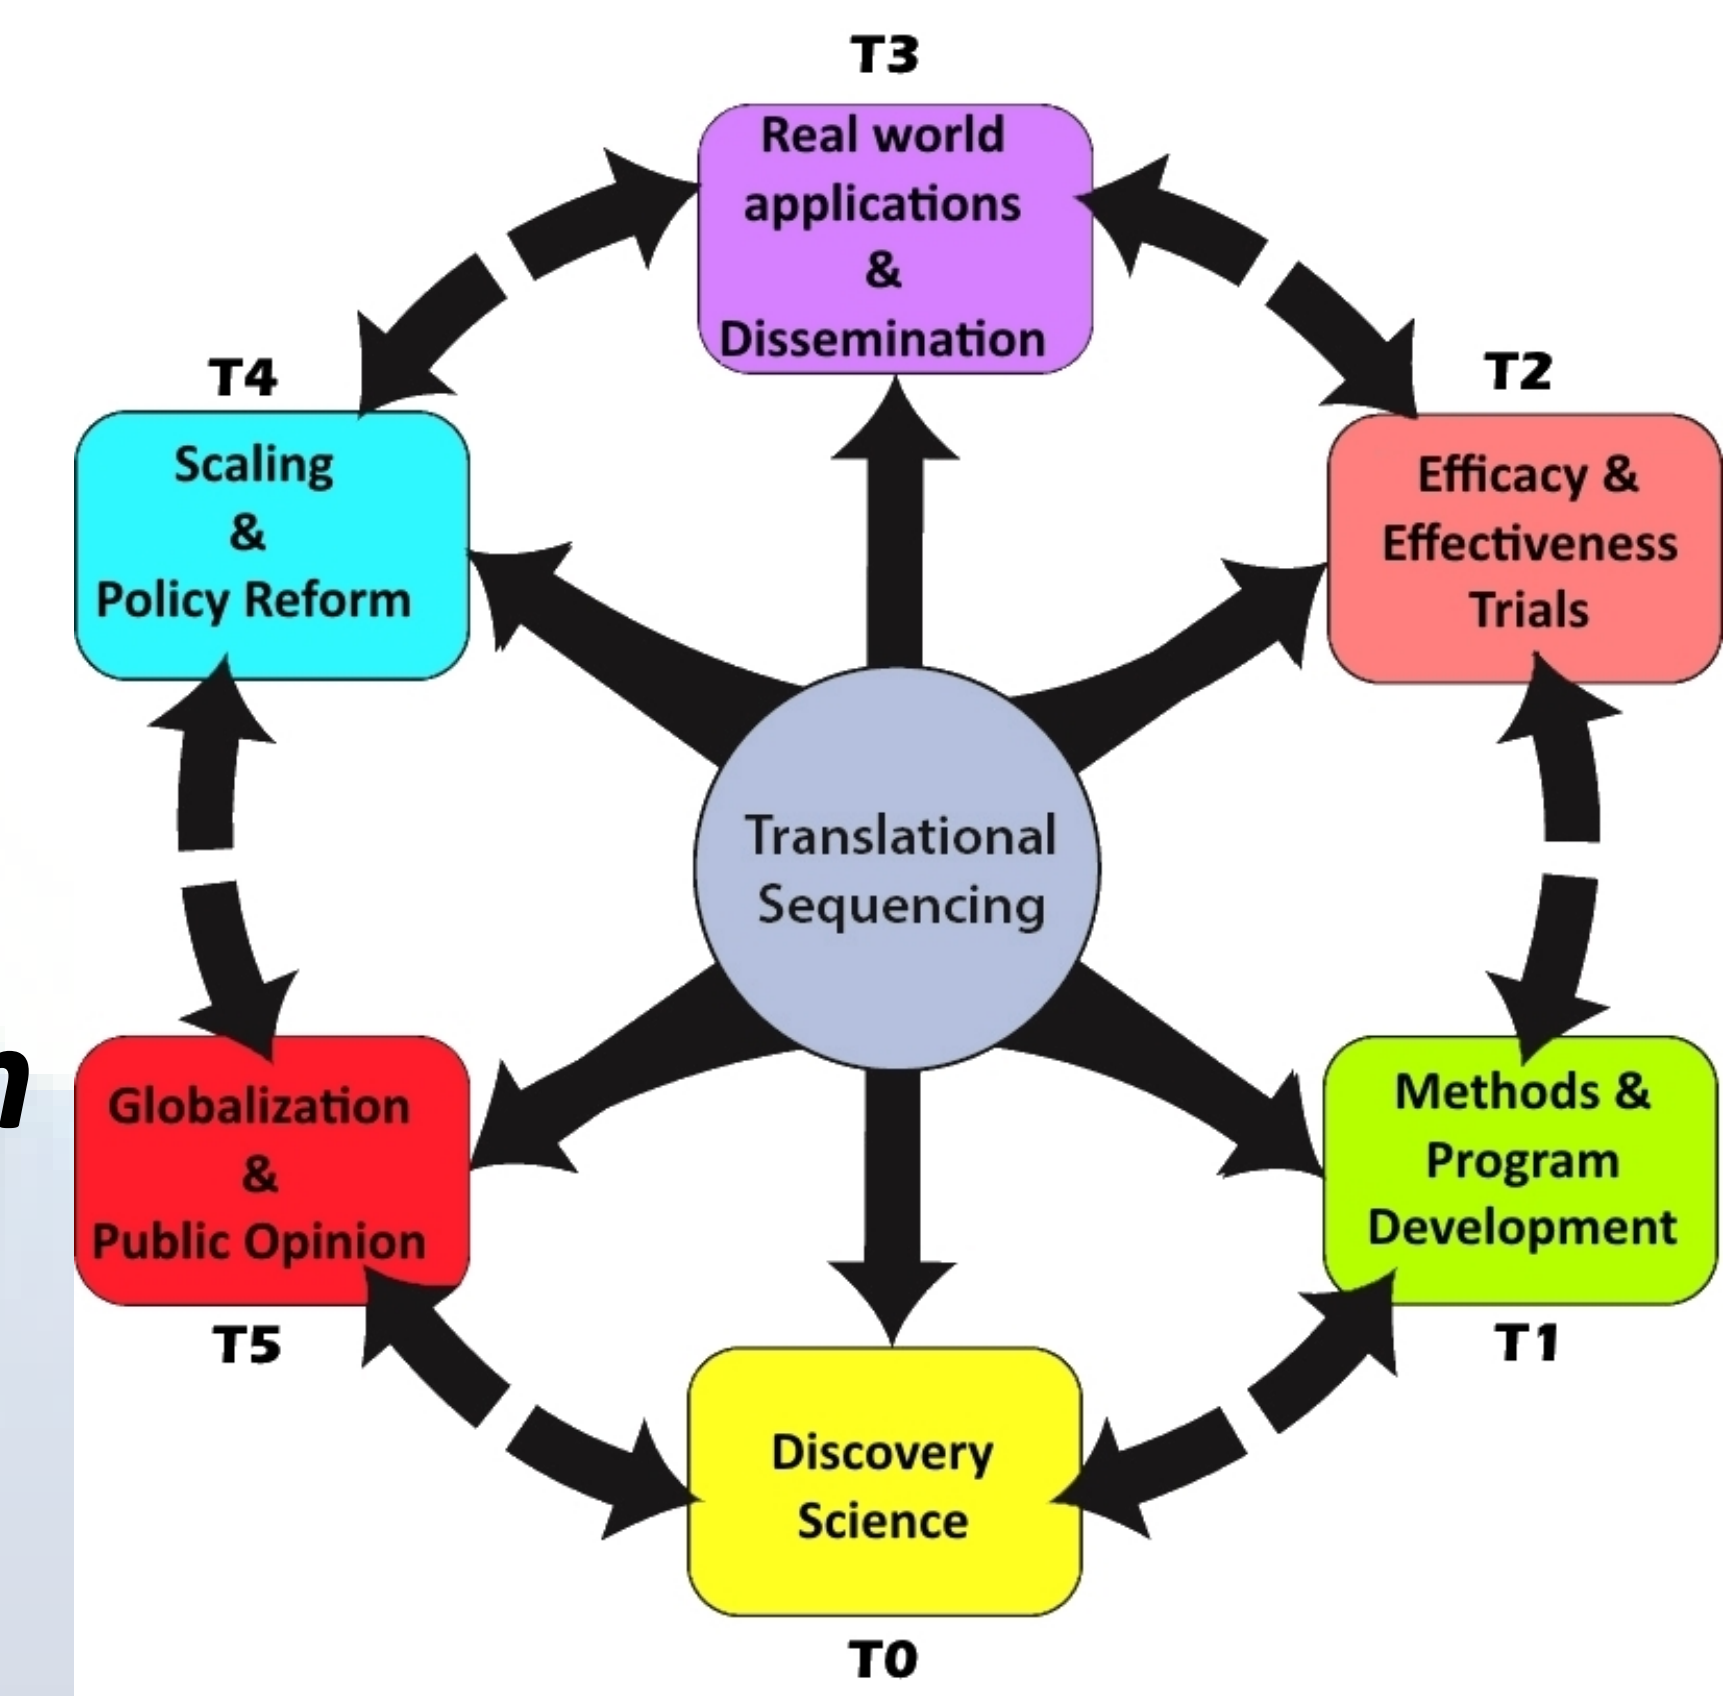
T3

Real world applications & Dissemination

T4

Scaling & Policy Reform

T2

Efficacy & Effectiveness Trials

Translational Sequencing

n

Globalization & Public Opinion

Methods & Program Development

T5

T1

Discovery Science

T0